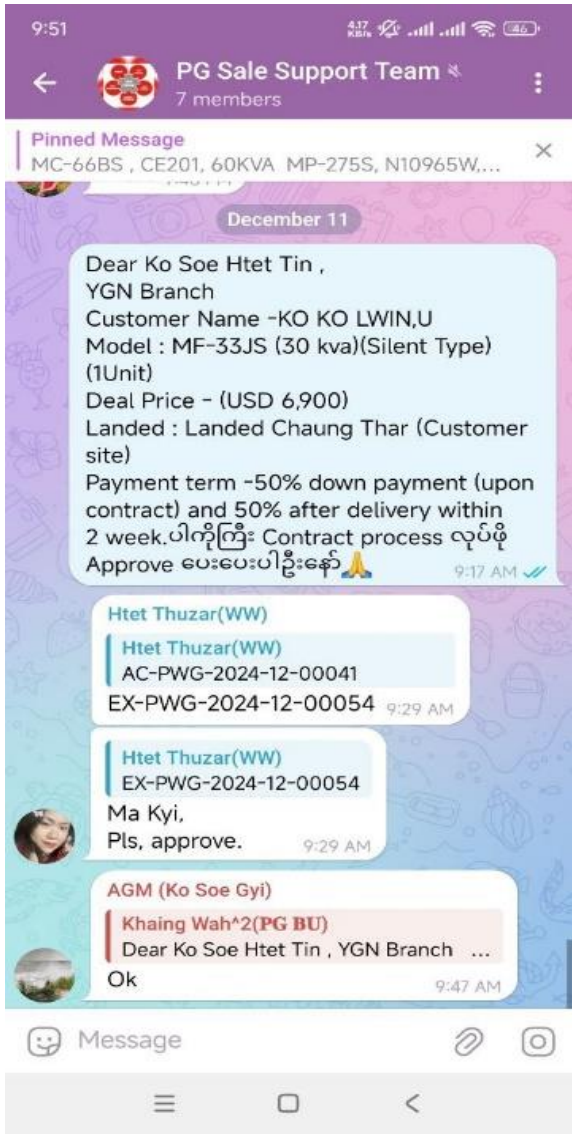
9:51

PG Sale Support Team
7 members

Pinned Message
MC-66BS , CE201, 60KVA MP-275S, N10965W,...

December 11

Dear Ko Soe Htet Tin ,
YGN Branch
Customer Name -KO KO LWIN,U
Model : MF-33JS (30 kva)(Silent Type) (1Unit)
Deal Price - (USD 6,900)
Landed : Landed Chaung Thar (Customer site)
Payment term -50% down payment (upon contract) and 50% after delivery within 2 week.ပါကိုကြီး Contract process လုပ်ဖို့ Approve ပေးပေးပါဦးနော်🙏 9:17 AM

Htet Thuzar(WW)
Htet Thuzar(WW)
AC-PWG-2024-12-00041
EX-PWG-2024-12-00054 9:29 AM

Htet Thuzar(WW)
EX-PWG-2024-12-00054
Ma Kyi,
Pls, approve. 9:29 AM

AGM (Ko Soe Gyi)
Khaing Wah^2(PG BU)
Dear Ko Soe Htet Tin , YGN Branch ...
Ok 9:47 AM

Message